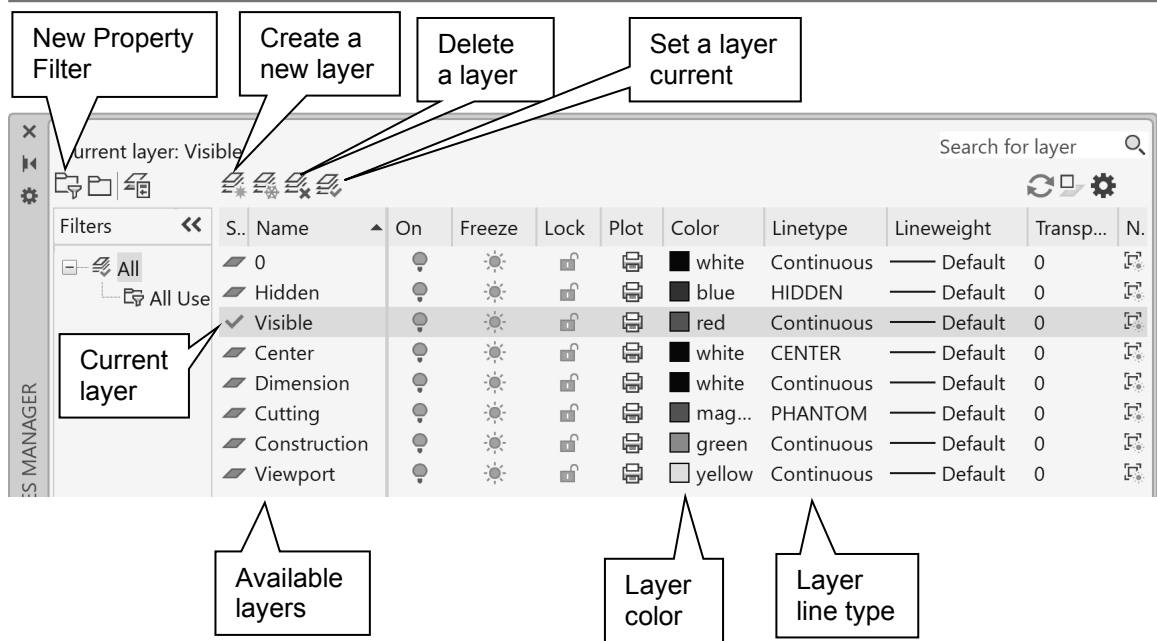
New Property Filter

Create a new layer

Delete a layer

Set a layer current

Current layer: Visible

Search for layer

Filters

All

All Use

| S.. | Name | On | Freeze | Lock | Plot | Color | Linetype | Lineweight | Transp... | N. |
|---|---|---|---|---|---|---|---|---|---|---|
| | 0 | | | | | white | Continuous | Default | 0 | |
| | Hidden | | | | | blue | HIDDEN | Default | 0 | |
| ✓ | Visible | | | | | red | Continuous | Default | 0 | |
| | Center | | | | | white | CENTER | Default | 0 | |
| | Dimension | | | | | white | Continuous | Default | 0 | |
| | Cutting | | | | | mag... | PHANTOM | Default | 0 | |
| | Construction | | | | | green | Continuous | Default | 0 | |
| | Viewport | | | | | yellow | Continuous | Default | 0 | |

Current layer

ES MANAGER

Available layers

Layer color

Layer line type